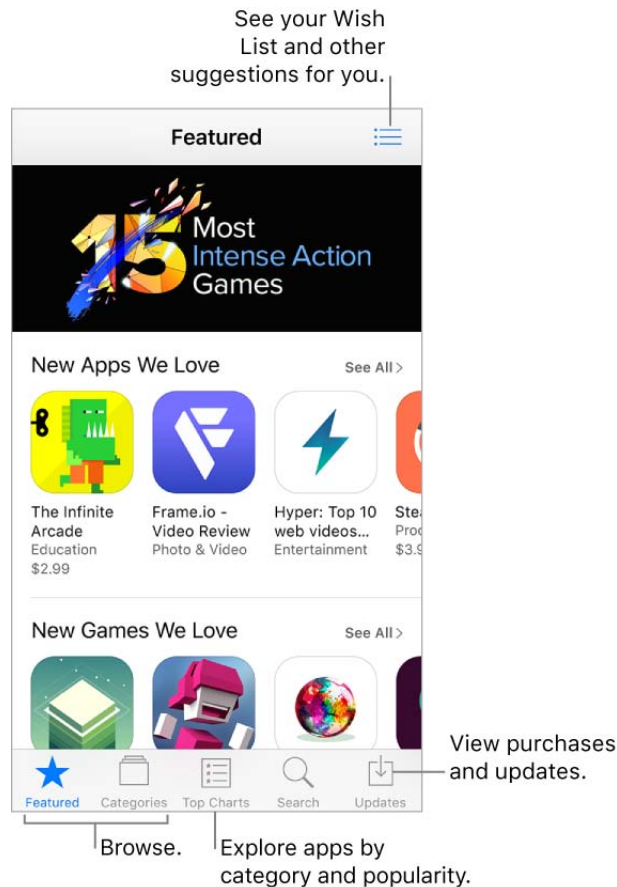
See your Wish List and other suggestions for you.

Featured

15 Most Intense Action Games

New Apps We Love

See All >

The Infinite Arcade
Education
$2.99

Frame.io - Video Review
Photo & Video

Hyper: Top 10 web videos...
Entertainment

Ste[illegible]
Pro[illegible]
$3.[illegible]

New Games We Love

See All >

Featured
Categories
Top Charts
Search
Updates

View purchases and updates.

Browse.

Explore apps by category and popularity.